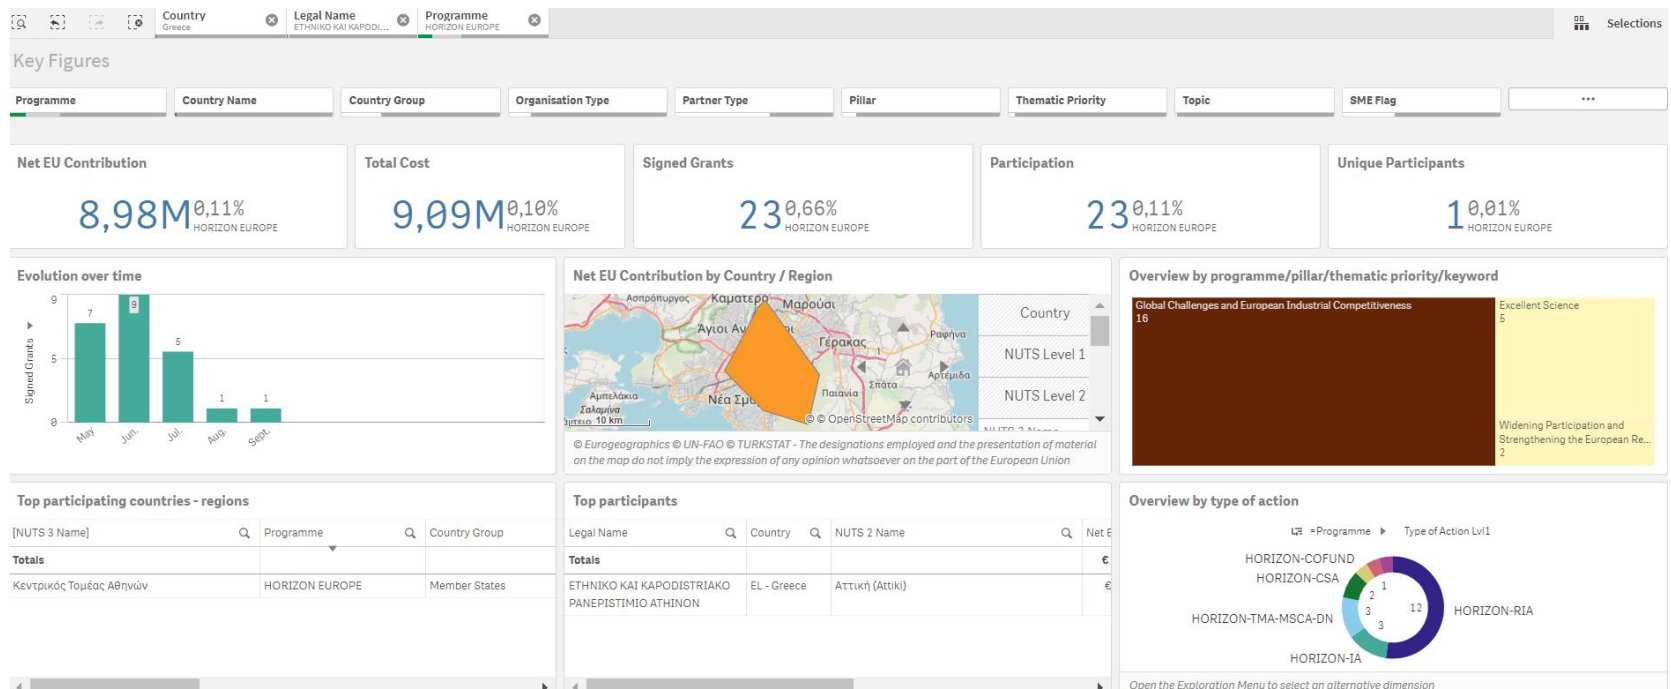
Country
Greece
Legal Name
ETHNIKO KAI KAPODI...
Programme
HORIZON EUROPE
Selections

Key Figures

Programme
Country Name
Country Group
Organisation Type
Partner Type
Pillar
Thematic Priority
Topic
SME Flag
...

Net EU Contribution
8,98M 0,11% HORIZON EUROPE

Total Cost
9,09M 0,10% HORIZON EUROPE

Signed Grants
23 0,66% HORIZON EUROPE

Participation
23 0,11% HORIZON EUROPE

Unique Participants
1 0,01% HORIZON EUROPE

Evolution over time
Signed Grants
9
5
0
7
9
5
1
1
May
Jun.
Jul.
Aug.
Sept.

Net EU Contribution by Country / Region
Ασπρόπυργος
Καματερό
Μαρούσι
Άγιοι Αν
Γέρακας
Ραφήνα
Παιανία
Σπάτα
Αρτέμιδα
Αμπελάκια
Σαλαμίνα
Νέα Σμ
10 km
© OpenStreetMap contributors
Country
NUTS Level 1
NUTS Level 2
NUTS 3 Name
© Eurogeographics © UN-FAO © TURKSTAT - The designations employed and the presentation of material on the map do not imply the expression of any opinion whatsoever on the part of the European Union

Overview by programme/pillar/thematic priority/keyword
Global Challenges and European Industrial Competitiveness
16
Excellent Science
5
Widening Participation and Strengthening the European Re...
2

Top participating countries - regions
| [NUTS 3 Name] | Programme | Country Group |
|---|---|---|
| Totals | | |
| Κεντρικός Τομέας Αθηνών | HORIZON EUROPE | Member States |

Top participants
| Legal Name | Country | NUTS 2 Name | Net E |
|---|---|---|---|
| Totals | | | € |
| ETHNIKO KAI KAPODISTRIAKO PANEPISTIMIO ATHINON | EL - Greece | Αττική (Attiki) | € |

Overview by type of action
=Programme ▸ Type of Action Lvl1
HORIZON-COFUND
HORIZON-CSA
HORIZON-TMA-MSCA-DN
HORIZON-IA
HORIZON-RIA
1
2
3
3
12
Open the Exploration Menu to select an alternative dimension